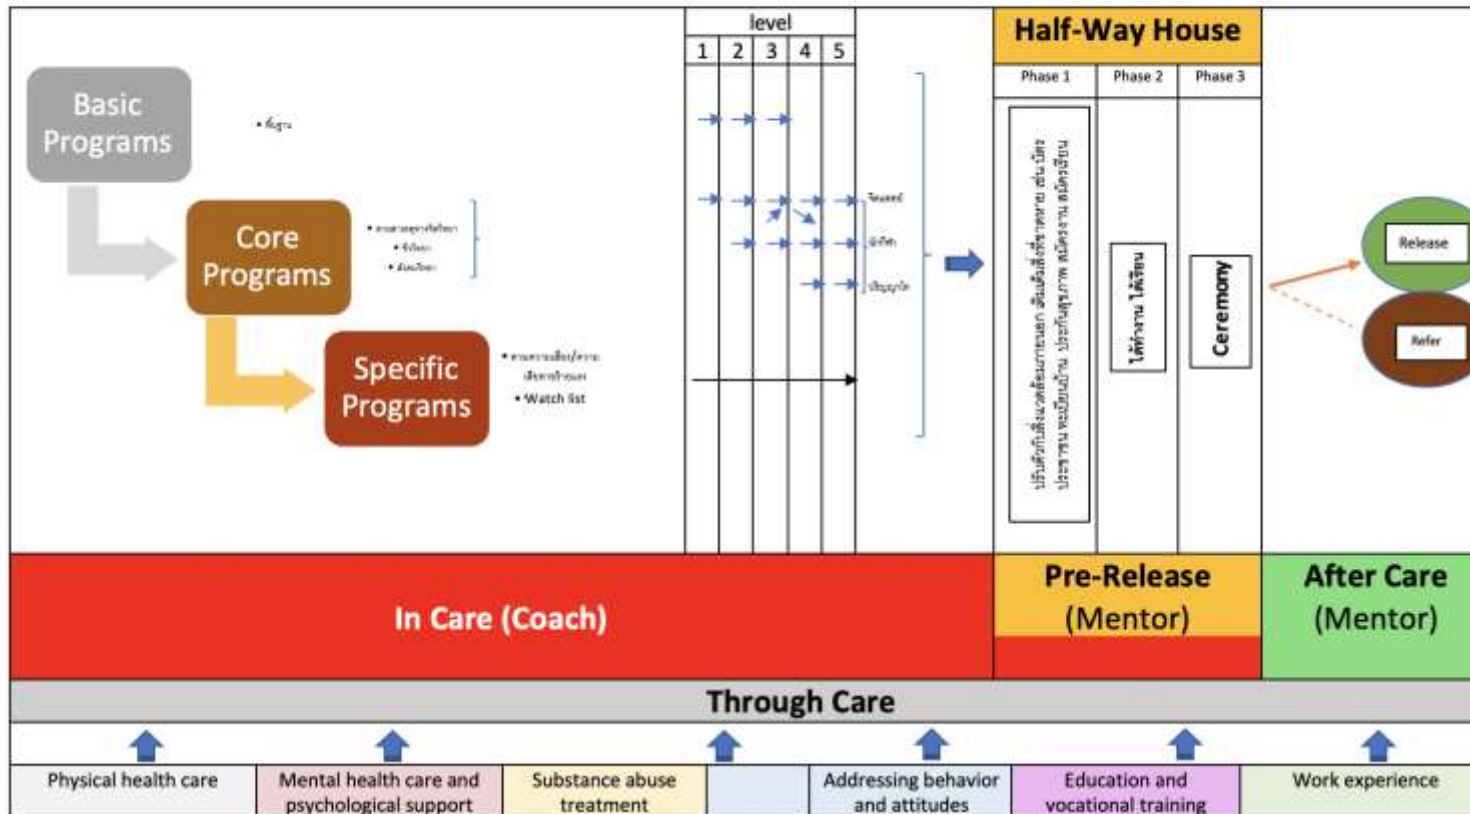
Basic Programs

• พื้นฐาน

Core Programs

• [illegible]
• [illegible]
• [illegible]

Specific Programs

• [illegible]
• Watch list

level

| 1 | 2 | 3 | 4 | 5 |
|---|---|---|---|---|

จิตแพทย์

นักจิต

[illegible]

Half-Way House

Phase 1

Phase 2

Phase 3

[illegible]

ได้ทำงาน ได้เรียน

Ceremony

Release

Refer

In Care (Coach)

Pre-Release (Mentor)

After Care (Mentor)

Through Care

Physical health care

Mental health care and psychological support

Substance abuse treatment

Addressing behavior and attitudes

Education and vocational training

Work experience